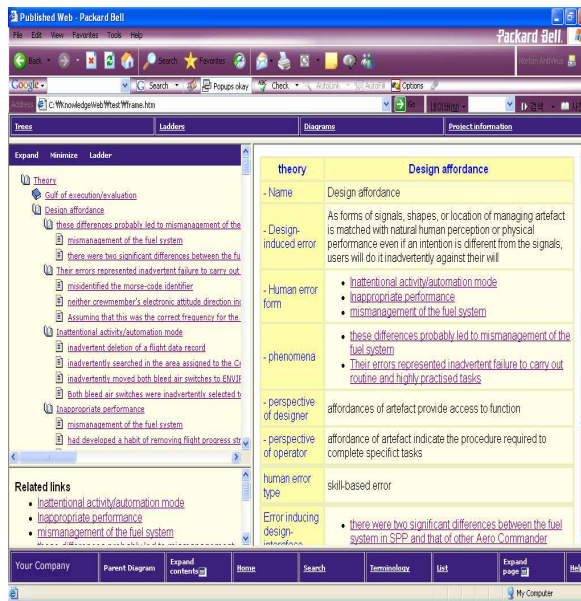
Published Web - Packard Bell

File Edit View Favorites Tools Help

Packard Bell

Back Search Favorites

Norton AntiVirus

Google Search Popups okay Check AutoLink AutoFill Options

Address C:\KnowledgeWeb\test\frame.htm Go

Trees | Ladders | Diagrams | Project information

Expand Minimize Ladder

Theory
Gulf of execution/evaluation
Design affordance
these differences probably led to mismanagement of the
mismanagement of the fuel system
there were two significant differences between the fu
Their errors represented inadvertent failure to carry out
misidentified the morse-code identifier
neither crewmember's electronic attitude direction in
Assuming that this was the correct frequency for the
Inattentional activity/automation mode
inadvertent deletion of a flight data record
inadvertently searched in the area assigned to the C
inadvertently moved both bleed air switches to ENVII
Both bleed air switches were inadvertently selected t
Inappropriate performance
mismanagement of the fuel system
had developed a habit of removing flight progress st

Related links
- Inattentional activity/automation mode
- Inappropriate performance
- mismanagement of the fuel system

| theory | Design affordance |
|---|---|
| - Name | Design affordance |
| - Design-induced error | As forms of signals, shapes, or location of managing artefact is matched with natural human perception or physical performance even if an intention is different from the signals, users will do it inadvertently against their will |
| - Human error form | • Inattentional activity/automation mode<br>• Inappropriate performance<br>• mismanagement of the fuel system |
| - phenomena | • these differences probably led to mismanagement of the fuel system<br>• Their errors represented inadvertent failure to carry out routine and highly practised tasks |
| - perspective of designer | affordances of artefact provide access to function |
| - perspective of operator | affordance of artefact indicate the procedure required to complete specifict tasks |
| human error type | skill-based error |
| Error inducing design-interface | • there were two significant differences between the fuel system in SPP and that of other Aero Commander |

Your Company | Parent Diagram | Expand contents | Home | Search | Terminology | List | Expand page | Hel

My Computer